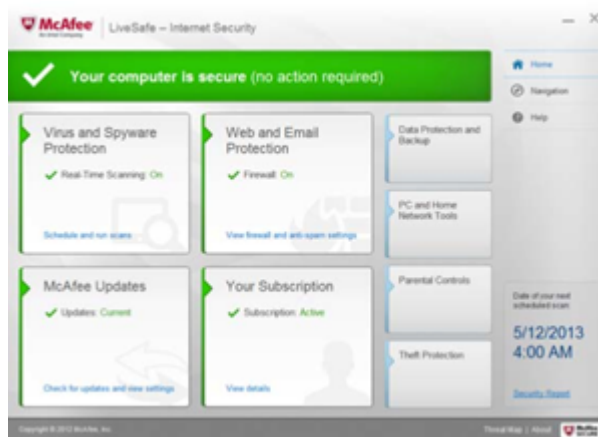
McAfee
An Intel Company
LiveSafe – Internet Security

— ×

Your computer is secure (no action required)

Home
Navigation
Help

Virus and Spyware Protection
Real-Time Scanning: On
Schedule and run scans

Web and Email Protection
Firewall: On
View firewall and anti-spam settings

Data Protection and Backup

PC and Home Network Tools

McAfee Updates
Updates: Current
Check for updates and view settings

Your Subscription
Subscription: Active
View details

Parental Controls

Theft Protection

Date of your next scheduled scan:
5/12/2013
4:00 AM

Security Report

Copyright © 2012 McAfee, Inc.

Threat Map | About

McAfee SECURE